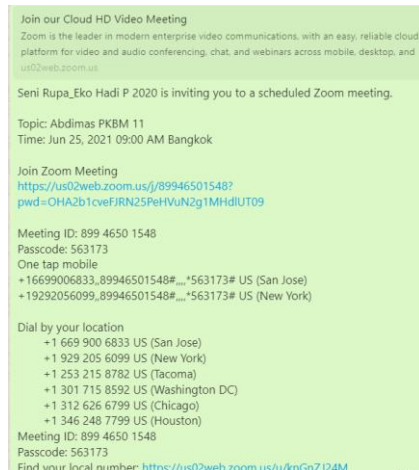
Join our Cloud HD Video Meeting
Zoom is the leader in modern enterprise video communications, with an easy, reliable cloud platform for video and audio conferencing, chat, and webinars across mobile, desktop, and
us02web.zoom.us

Seni Rupa_Eko Hadi P 2020 is inviting you to a scheduled Zoom meeting.

Topic: Abdimas PKBM 11
Time: Jun 25, 2021 09:00 AM Bangkok

Join Zoom Meeting
https://us02web.zoom.us/j/89946501548?pwd=OHA2b1cveFJRN25PeHVuN2g1MHdlUT09

Meeting ID: 899 4650 1548
Passcode: 563173
One tap mobile
+16699006833,,89946501548#,,,,*563173# US (San Jose)
+19292056099,,89946501548#,,,,*563173# US (New York)

Dial by your location
+1 669 900 6833 US (San Jose)
+1 929 205 6099 US (New York)
+1 253 215 8782 US (Tacoma)
+1 301 715 8592 US (Washington DC)
+1 312 626 6799 US (Chicago)
+1 346 248 7799 US (Houston)
Meeting ID: 899 4650 1548
Passcode: 563173
Find your local number: https://us02web.zoom.us/u/kpGnZJ24M